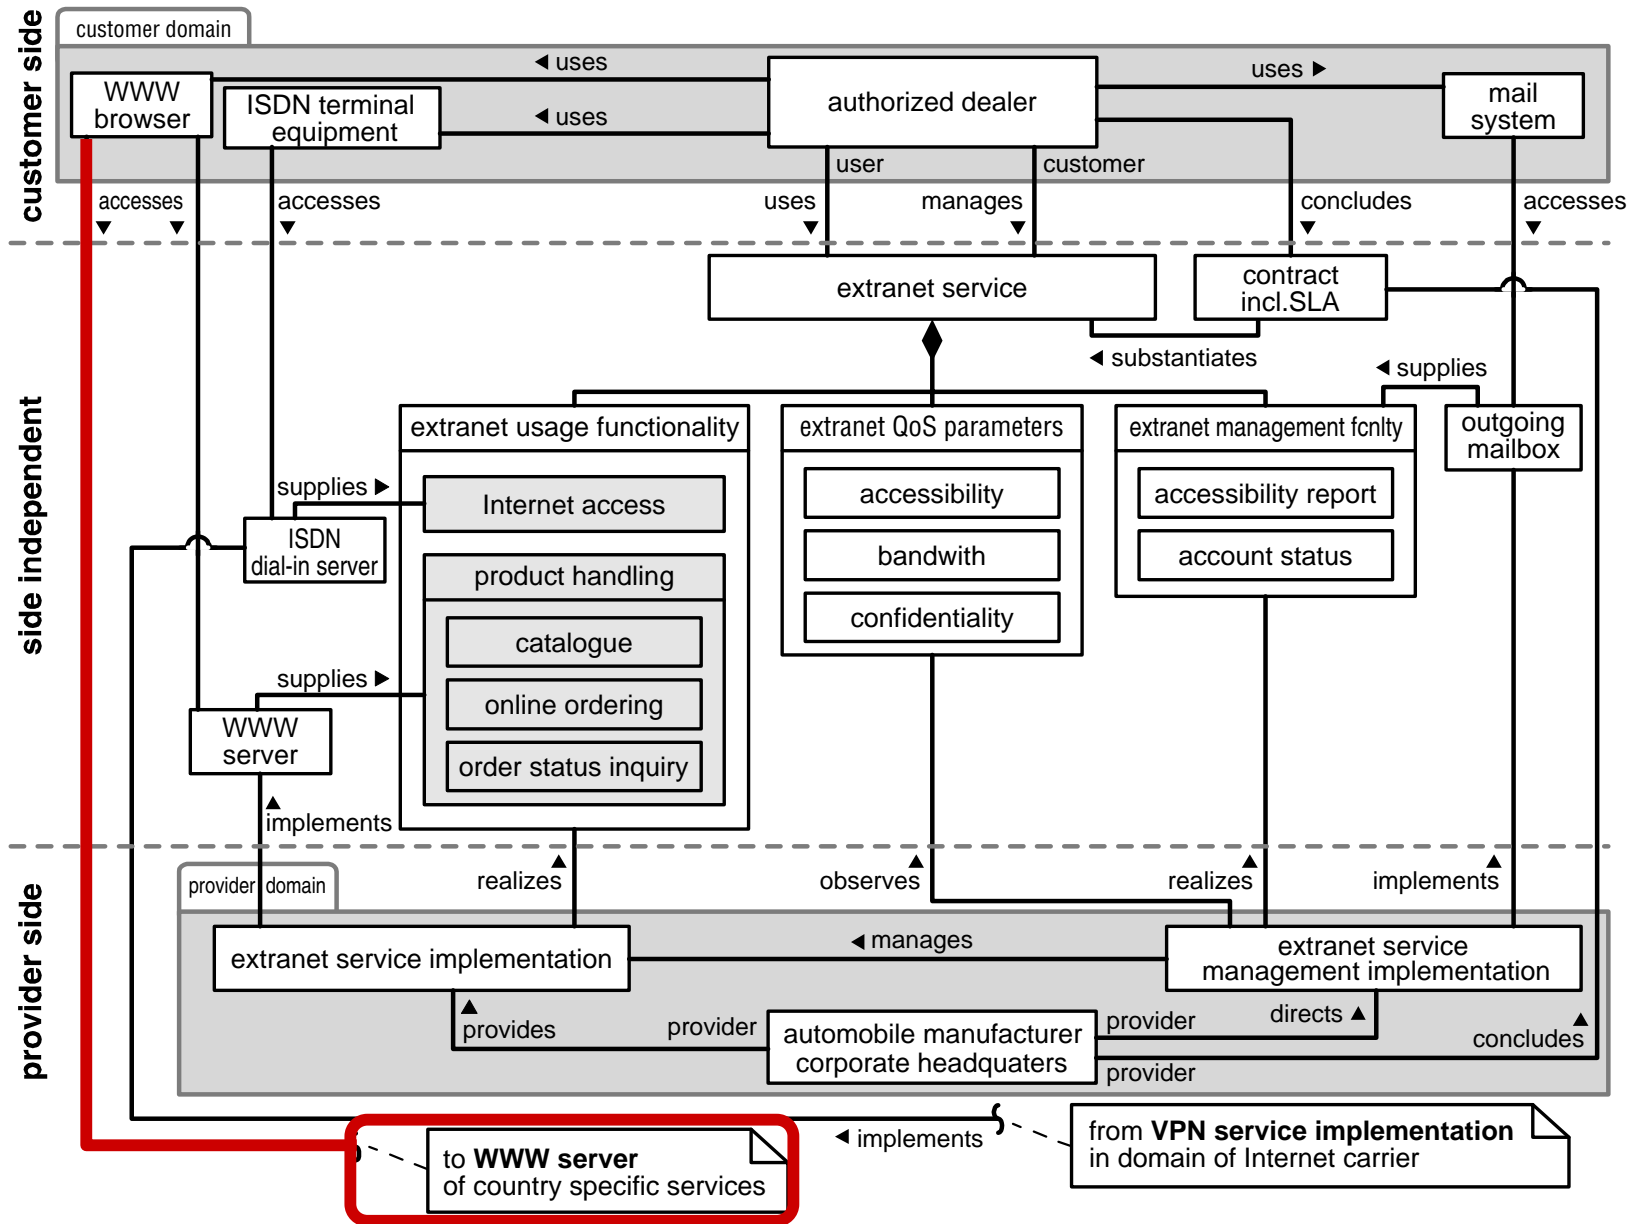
customer side

customer domain

WWW browser

ISDN terminal equipment

◀ uses

◀ uses

authorized dealer

uses ▶

mail system

user

customer

accesses ▼ ▼

accesses ▼

uses ▼

manages ▼

concludes ▼

accesses ▼

side independent

extranet service

contract incl.SLA

◀ substantiates

◀ supplies

extranet usage functionality

extranet QoS parameters

extranet management fcnlty

outgoing mailbox

supplies ▶

Internet access

ISDN dial-in server

product handling

catalogue

online ordering

order status inquiry

supplies ▶

WWW server

▲ implements

accessibility

bandwith

confidentiality

accessibility report

account status

provider side

provider domain

realizes ▲

observes ▲

realizes ▲

implements ▲

extranet service implementation

◀ manages

extranet service management implementation

▲ provides

provider

automobile manufacturer corporate headquaters

provider

directs ▲

▲ concludes

provider

◀ implements

from **VPN service implementation** in domain of Internet carrier

to **WWW server** of country specific services